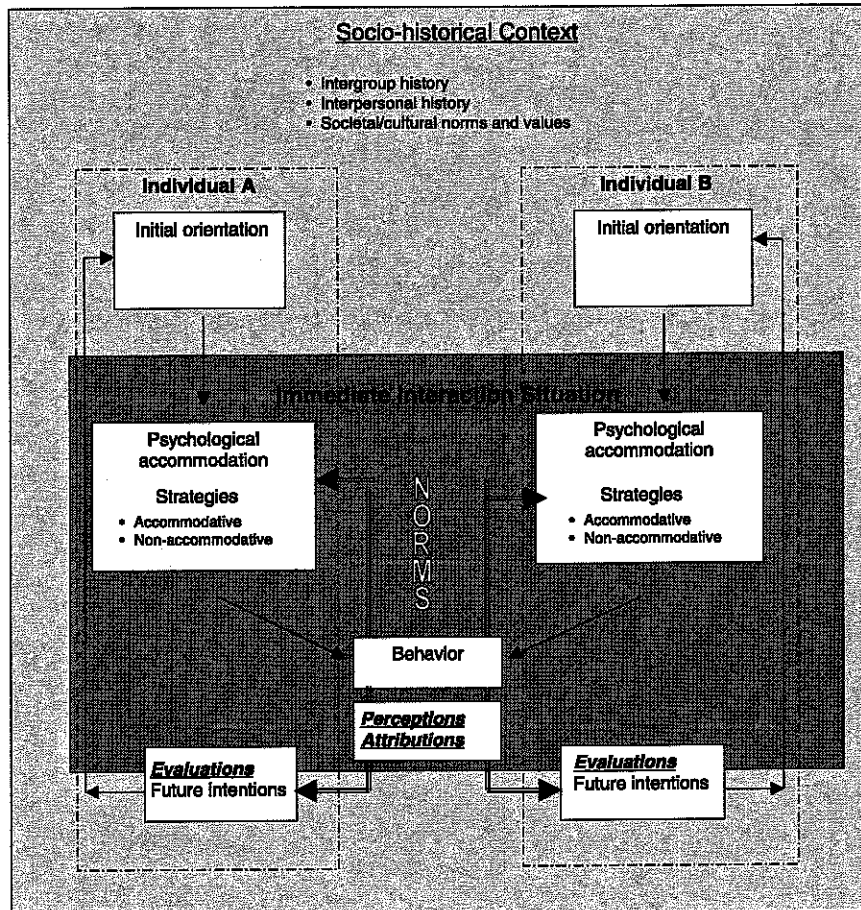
Socio-historical Context

• Intergroup history
• Interpersonal history
• Societal/cultural norms and values

Individual A

Initial orientation

Individual B

Initial orientation

Immediate Interaction Situation

Psychological accommodation

Strategies
• Accommodative
• Non-accommodative

NORMS

Psychological accommodation

Strategies
• Accommodative
• Non-accommodative

Behavior

Perceptions
Attributions

Evaluations
Future intentions

Evaluations
Future intentions